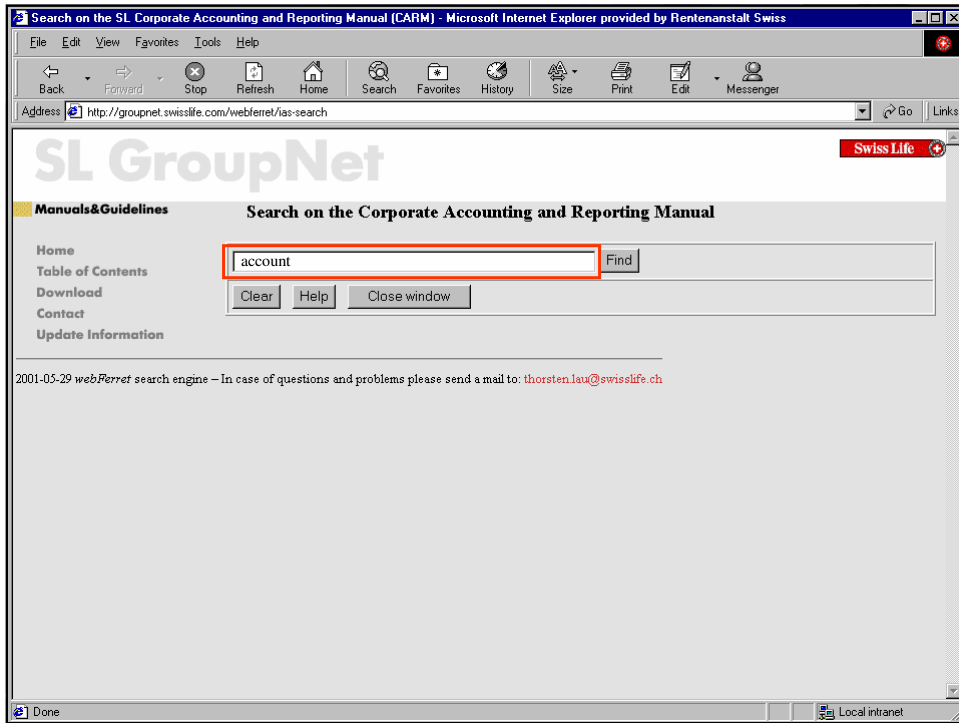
Search on the SL Corporate Accounting and Reporting Manual (CARM) - Microsoft Internet Explorer provided by Rentenanstalt Swiss

File Edit View Favorites Tools Help

Back Forward Stop Refresh Home Search Favorites History Size Print Edit Messenger

Address http://groupnet.swisslife.com/webferret/ias-search Go Links

SL GroupNet

Swiss Life

Manuals&Guidelines

Search on the Corporate Accounting and Reporting Manual

Home
Table of Contents
Download
Contact
Update Information

account Find

Clear Help Close window

2001-05-29 webFerret search engine – In case of questions and problems please send a mail to: thorsten.lau@swisslife.ch

Done Local intranet